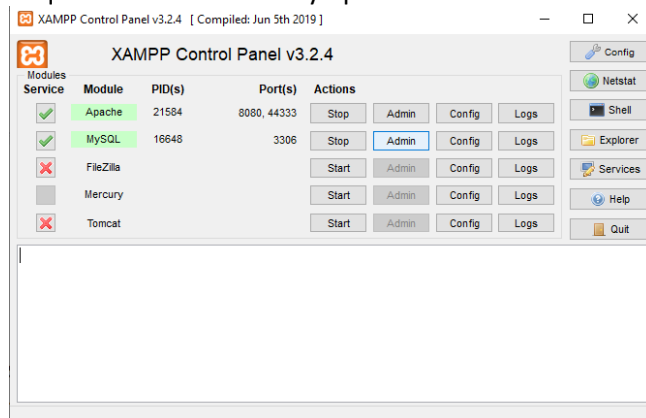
XAMPP Control Panel v3.2.4 [ Compiled: Jun 5th 2019 ]

XAMPP Control Panel v3.2.4

Modules

| Service | Module | PID(s) | Port(s) | Actions | | | |
|---|---|---|---|---|---|---|---|
| | Apache | 21584 | 8080, 44333 | Stop | Admin | Config | Logs |
| | MySQL | 16648 | 3306 | Stop | Admin | Config | Logs |
| | FileZilla | | | Start | Admin | Config | Logs |
| | Mercury | | | Start | Admin | Config | Logs |
| | Tomcat | | | Start | Admin | Config | Logs |

Config
Netstat
Shell
Explorer
Services
Help
Quit